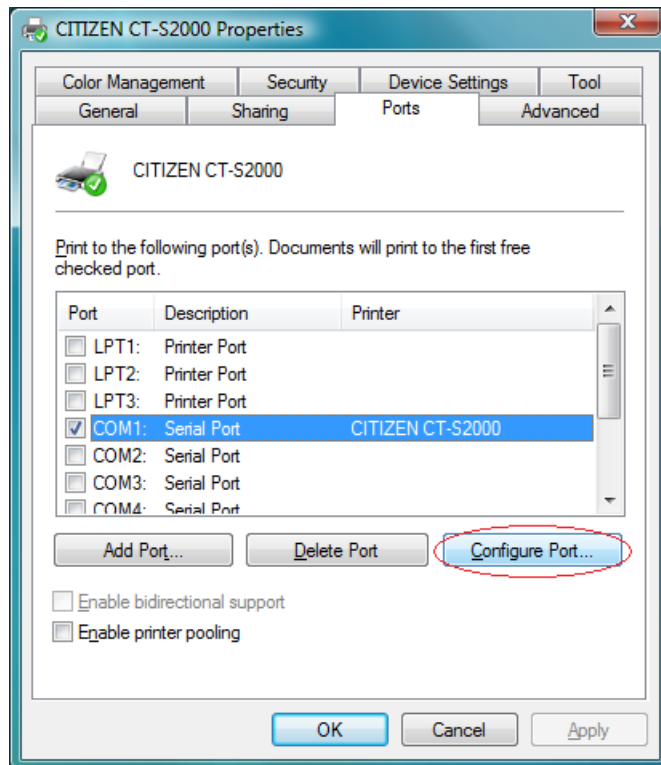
CITIZEN CT-S2000 Properties

Color Management | Security | Device Settings | Tool
General | Sharing | Ports | Advanced

CITIZEN CT-S2000

Print to the following port(s). Documents will print to the first free checked port.

| Port | Description | Printer |
|---|---|---|
| LPT1: | Printer Port | |
| LPT2: | Printer Port | |
| LPT3: | Printer Port | |
| COM1: | Serial Port | CITIZEN CT-S2000 |
| COM2: | Serial Port | |
| COM3: | Serial Port | |
| COM4: | Serial Port | |

Add Port... | Delete Port | Configure Port...

Enable bidirectional support
Enable printer pooling

OK | Cancel | Apply